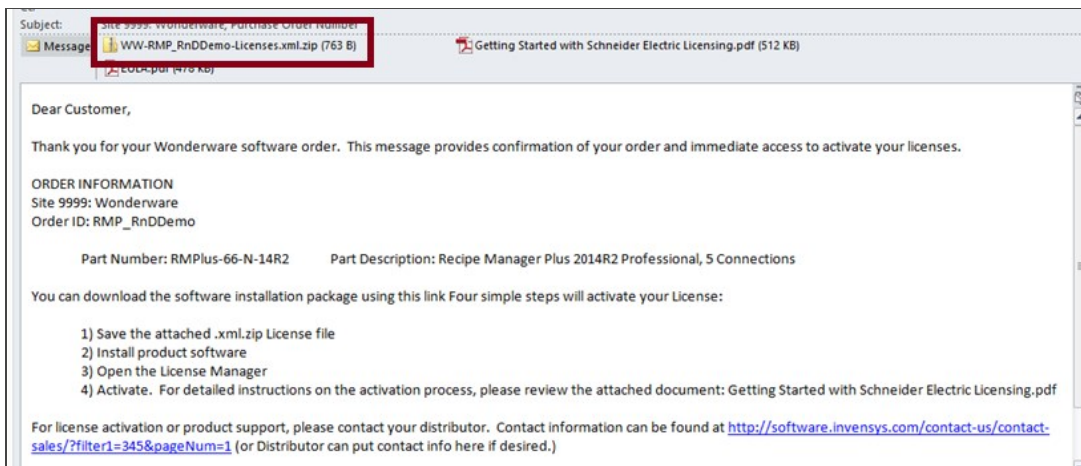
Subject: Site 9999: Wonderware, Purchase Order Number

Message WW-RMP_RnDDemo-Licenses.xml.zip (763 B) Getting Started with Schneider Electric Licensing.pdf (512 KB)
EULA.pdf (478 KB)

Dear Customer,

Thank you for your Wonderware software order. This message provides confirmation of your order and immediate access to activate your licenses.

ORDER INFORMATION
Site 9999: Wonderware
Order ID: RMP_RnDDemo

Part Number: RMPlus-66-N-14R2 Part Description: Recipe Manager Plus 2014R2 Professional, 5 Connections

You can download the software installation package using this link Four simple steps will activate your License:

1) Save the attached .xml.zip License file
2) Install product software
3) Open the License Manager
4) Activate. For detailed instructions on the activation process, please review the attached document: Getting Started with Schneider Electric Licensing.pdf

For license activation or product support, please contact your distributor. Contact information can be found at http://software.invensys.com/contact-us/contact-sales/?filter1=345&pageNum=1 (or Distributor can put contact info here if desired.)